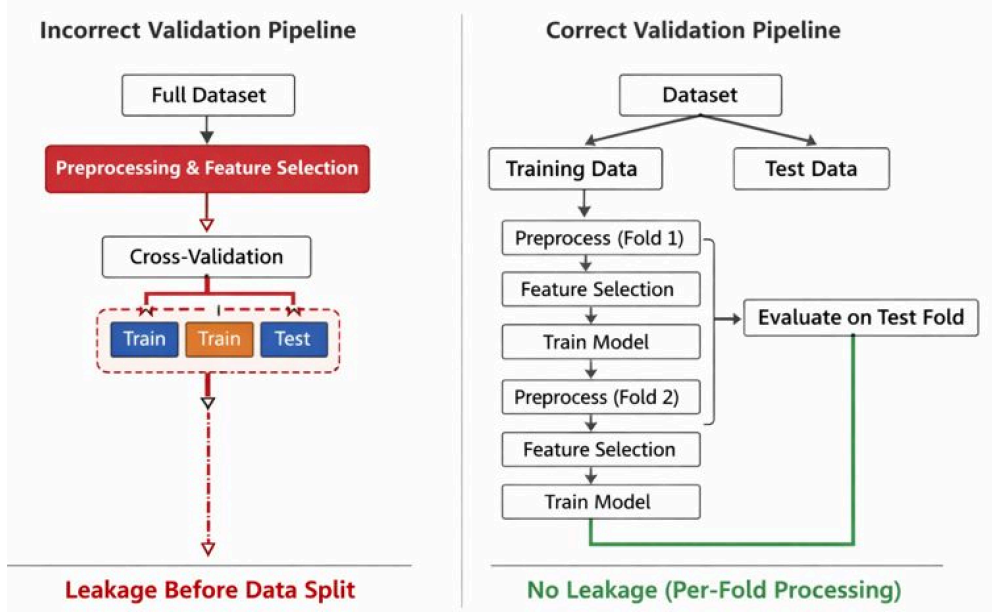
Incorrect Validation Pipeline

Full Dataset

Preprocessing & Feature Selection

Cross-Validation

Train

Train

Test

Leakage Before Data Split

Correct Validation Pipeline

Dataset

Training Data

Test Data

Preprocess (Fold 1)

Feature Selection

Train Model

Preprocess (Fold 2)

Feature Selection

Train Model

Evaluate on Test Fold

No Leakage (Per-Fold Processing)